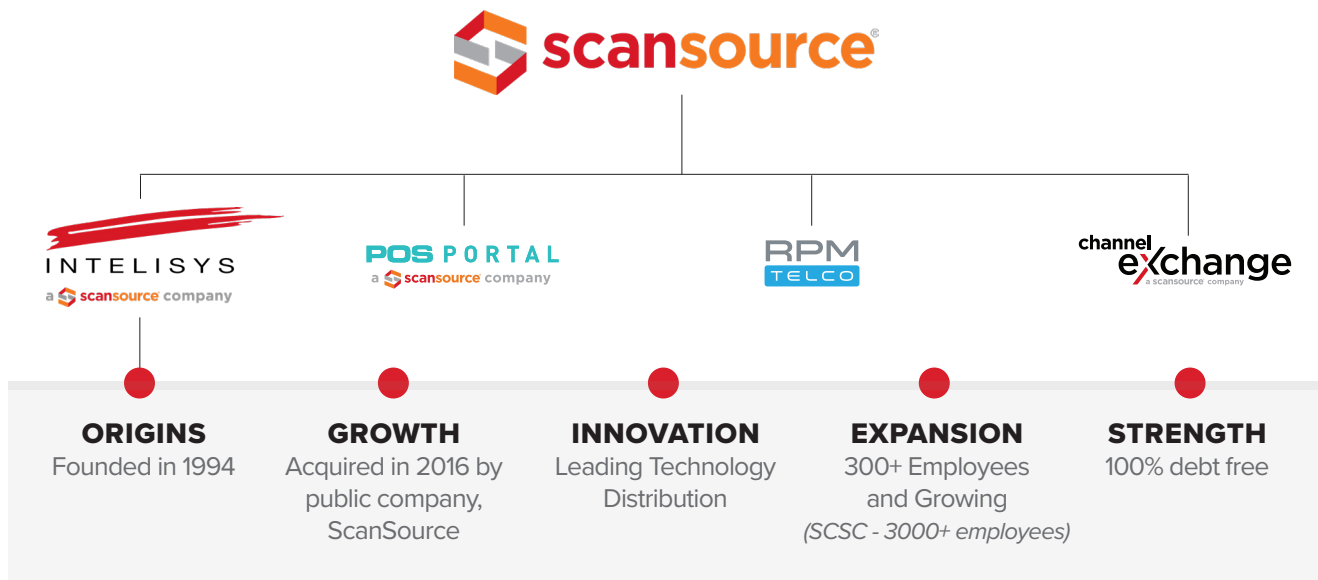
scansource®

INTELISYS
a scansource company

POS PORTAL
a scansource company

RPM
TELCO

channel exchange
a scansource company

ORIGINS
Founded in 1994

GROWTH
Acquired in 2016 by public company, ScanSource

INNOVATION
Leading Technology Distribution

EXPANSION
300+ Employees and Growing
(SCSC - 3000+ employees)

STRENGTH
100% debt free